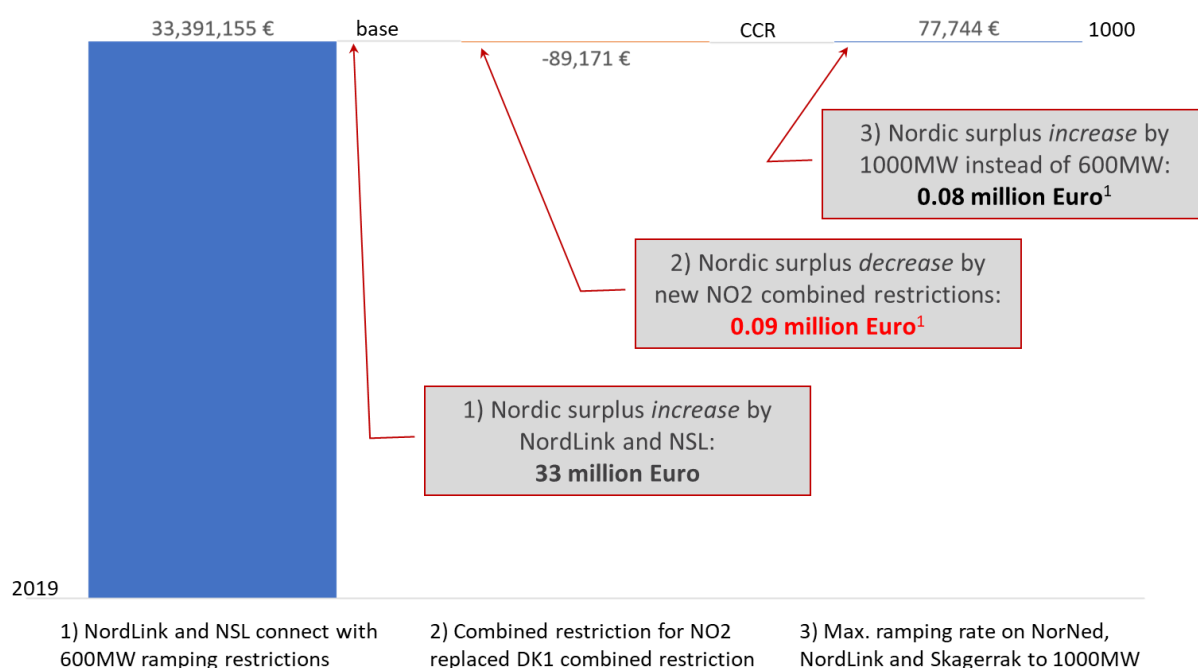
33,391,155 €

base

-89,171 €

CCR

77,744 €

1000

3) Nordic surplus *increase* by 1000MW instead of 600MW: **0.08 million Euro**$^1$

2) Nordic surplus *decrease* by new NO2 combined restrictions: **0.09 million Euro**$^1$

1) Nordic surplus *increase* by NordLink and NSL: **33 million Euro**

2019

1) NordLink and NSL connect with 600MW ramping restrictions

2) Combined restriction for NO2 replaced DK1 combined restriction

3) Max. ramping rate on NorNed, NordLink and Skagerrak to 1000MW